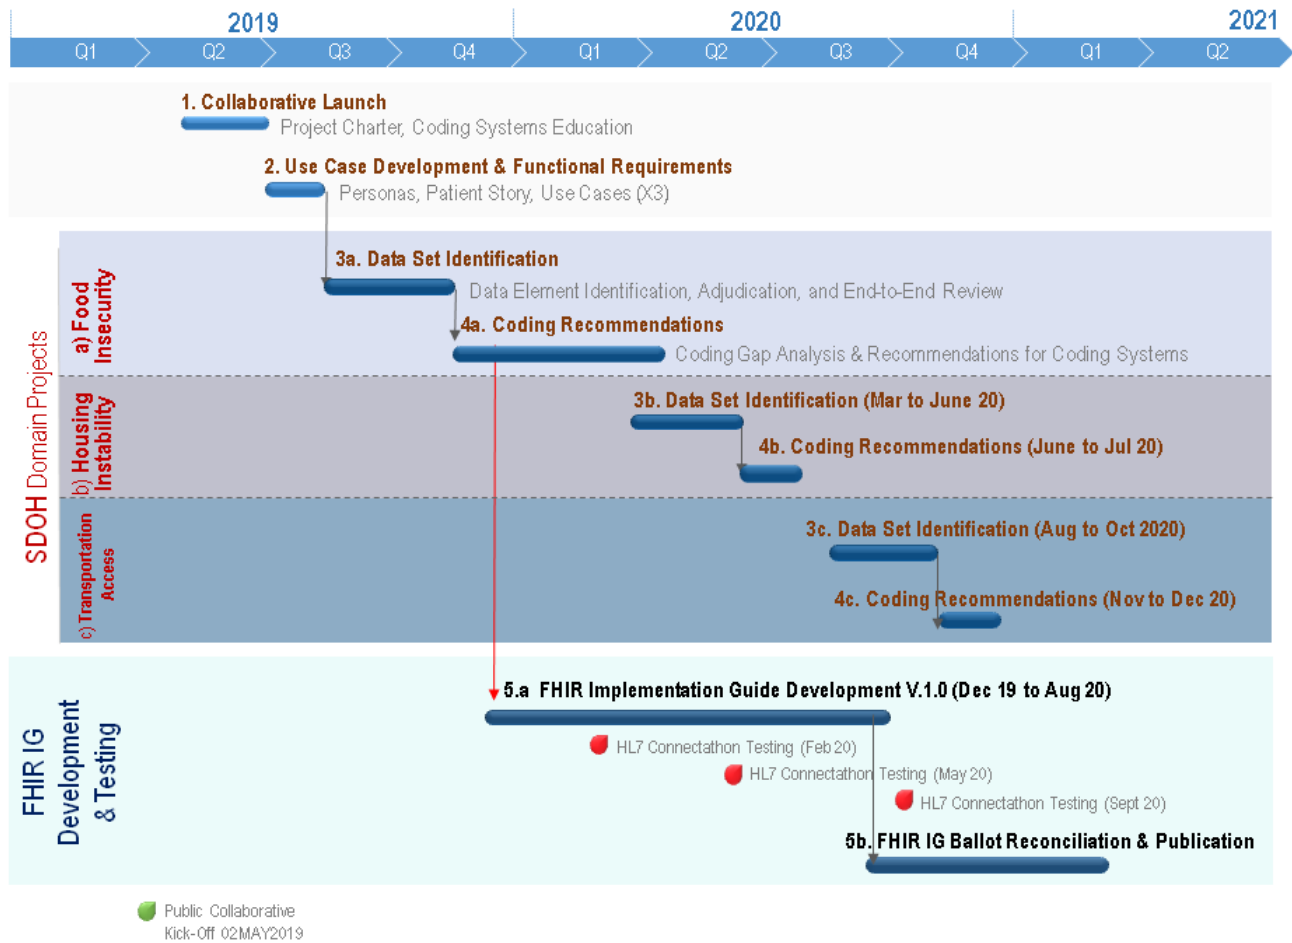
2019 2020 2021

Q1 Q2 Q3 Q4 Q1 Q2 Q3 Q4 Q1 Q2

1. Collaborative Launch
Project Charter, Coding Systems Education

2. Use Case Development & Functional Requirements
Personas, Patient Story, Use Cases (X3)

SDOH Domain Projects

a) Food Insecurity

3a. Data Set Identification
Data Element Identification, Adjudication, and End-to-End Review

4a. Coding Recommendations
Coding Gap Analysis & Recommendations for Coding Systems

b) Housing Instability

3b. Data Set Identification (Mar to June 20)

4b. Coding Recommendations (June to Jul 20)

c) Transportation Access

3c. Data Set Identification (Aug to Oct 2020)

4c. Coding Recommendations (Nov to Dec 20)

FHIR IG Development & Testing

5.a FHIR Implementation Guide Development V.1.0 (Dec 19 to Aug 20)

HL7 Connectathon Testing (Feb 20)

HL7 Connectathon Testing (May 20)

HL7 Connectathon Testing (Sept 20)

5b. FHIR IG Ballot Reconciliation & Publication

Public Collaborative Kick-Off 02MAY2019